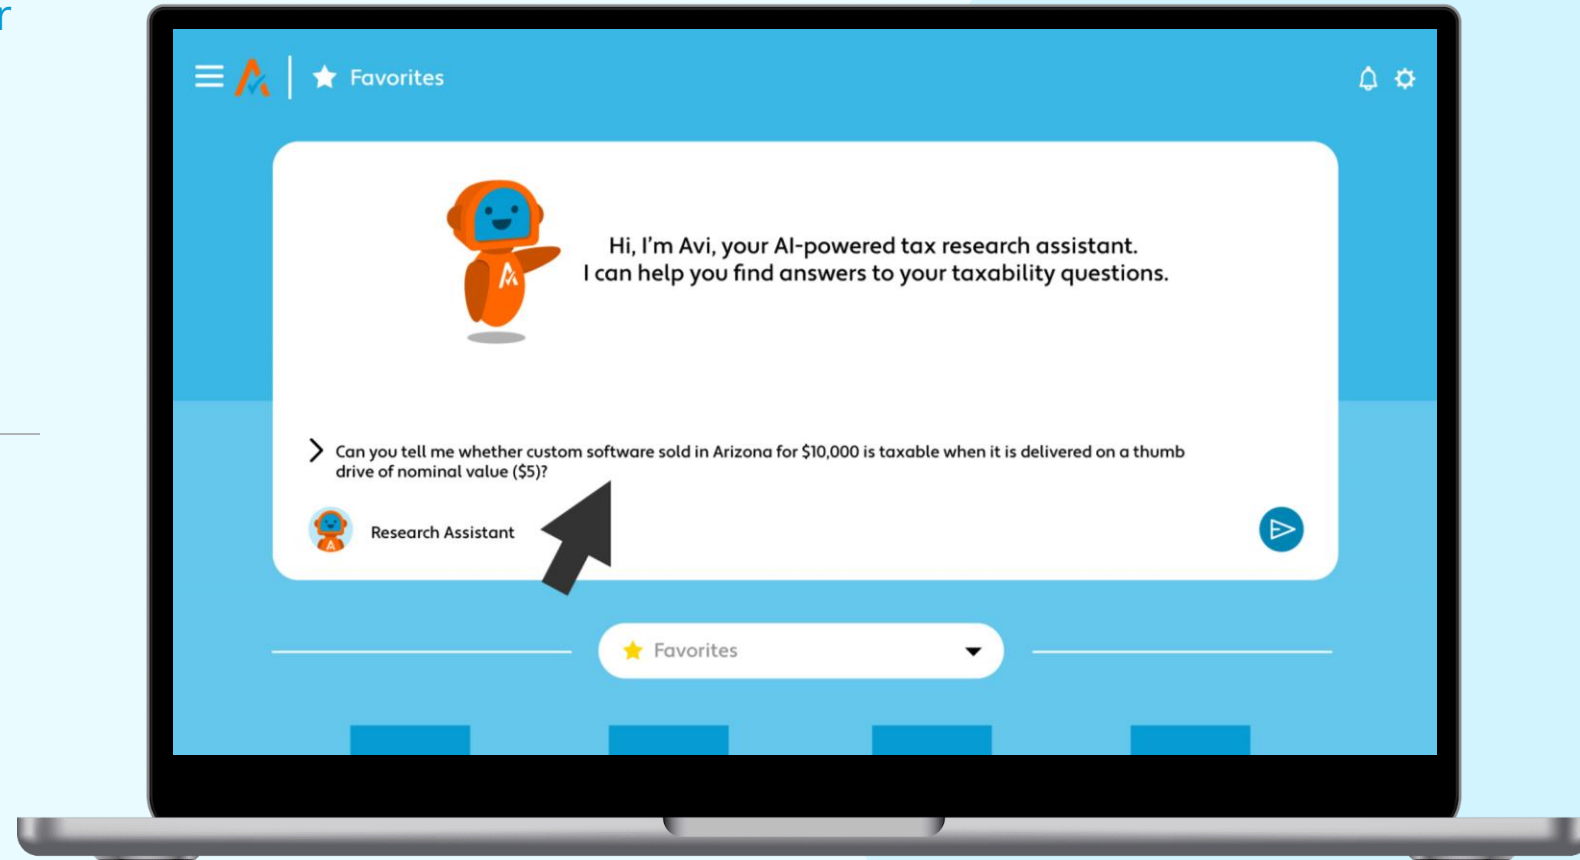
r

Favorites

Hi, I'm Avi, your AI-powered tax research assistant.
I can help you find answers to your taxability questions.

Can you tell me whether custom software sold in Arizona for $10,000 is taxable when it is delivered on a thumb drive of nominal value ($5)?

Research Assistant

Favorites